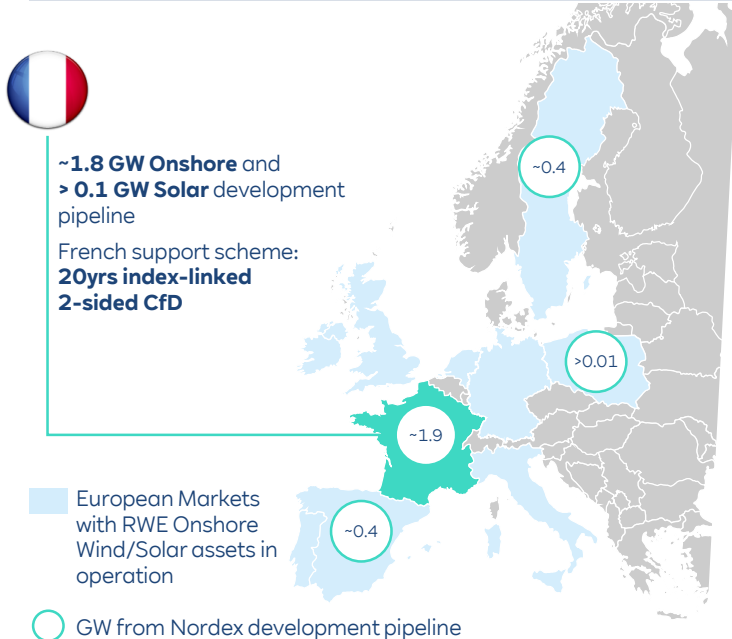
~1.8 GW Onshore and
> 0.1 GW Solar development pipeline

French support scheme:
20yrs index-linked
2-sided CfD

~0.4

>0.01

~1.9

~0.4

European Markets with RWE Onshore Wind/Solar assets in operation

GW from Nordex development pipeline